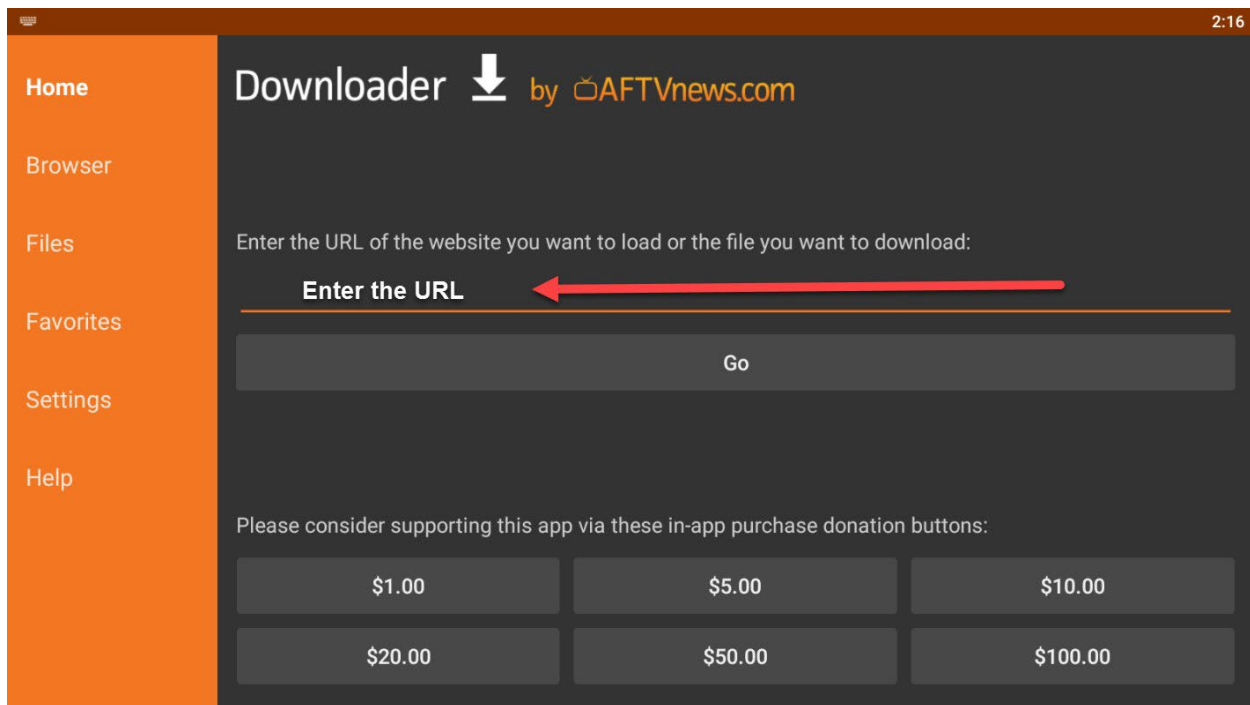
2:16

Home

Browser

Files

Favorites

Settings

Help

Downloader by AFTVnews.com

Enter the URL of the website you want to load or the file you want to download:

Enter the URL

Go

Please consider supporting this app via these in-app purchase donation buttons:

$1.00

$5.00

$10.00

$20.00

$50.00

$100.00